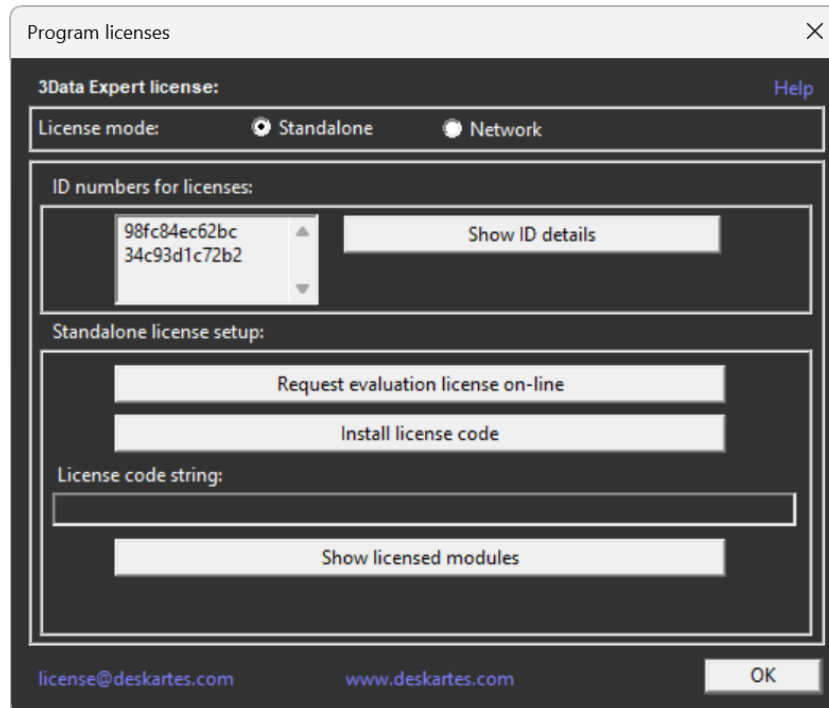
Program licenses

×

3Data Expert license:

Help

License mode: Standalone Network

ID numbers for licenses:

98fc84ec62bc
34c93d1c72b2

Show ID details

Standalone license setup:

Request evaluation license on-line

Install license code

License code string:

Show licensed modules

license@deskartes.com

www.deskartes.com

OK